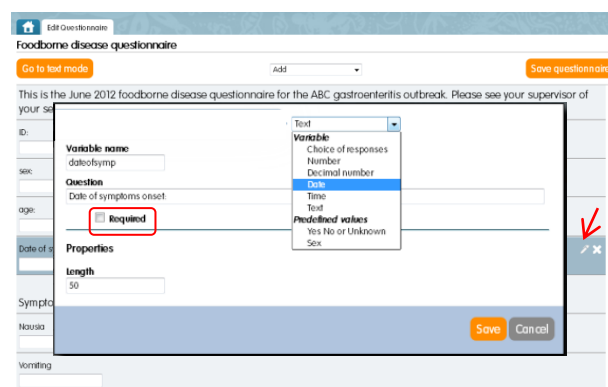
Edit Questionnaire

Foodborne disease questionnaire

Go to text mode

Add

Save questionnaire

This is the June 2012 foodborne disease questionnaire for the ABC gastroenteritis outbreak. Please see your supervisor of your se

ID:

sex:

age:

Date of s

Sympto

Nausia

Vomiting

Text

Variable
Choice of responses
Number
Decimal number
Date
Time
Text
Predefined values
Yes No or Unknown
Sex

Variable name
dateofsymp

Question
Date of symptoms onset:

Required

Properties

Length
50

Save
Cancel